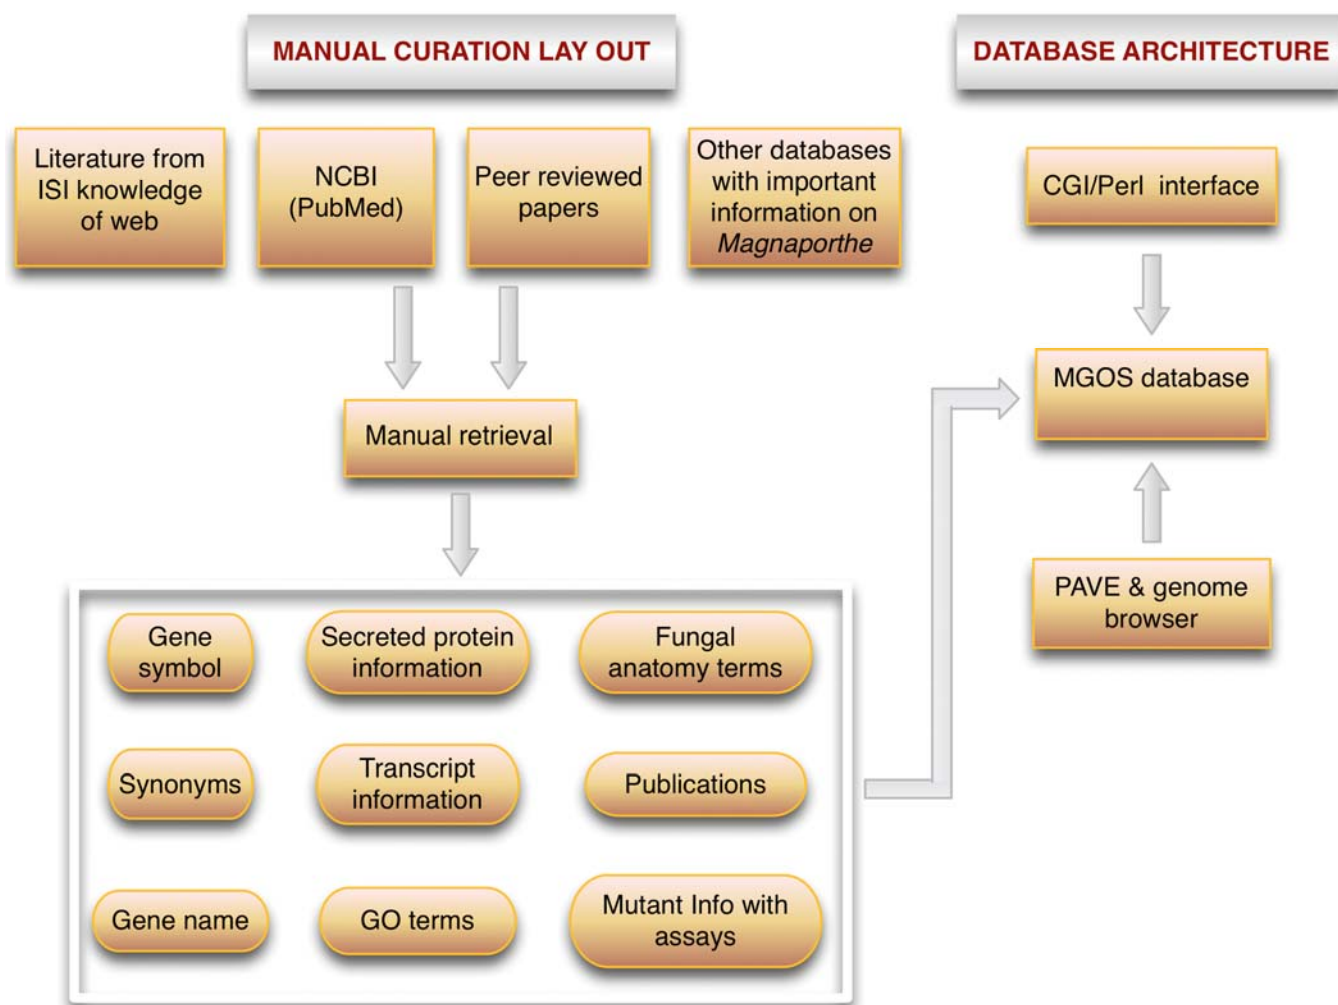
MANUAL CURATION LAY OUT

DATABASE ARCHITECTURE

Literature from ISI knowledge of web

NCBI (PubMed)

Peer reviewed papers

Other databases with important information on *Magnaporthe*

CGI/Perl interface

MGOS database

Manual retrieval

PAVE & genome browser

Gene symbol

Secreted protein information

Fungal anatomy terms

Synonyms

Transcript information

Publications

Gene name

GO terms

Mutant Info with assays